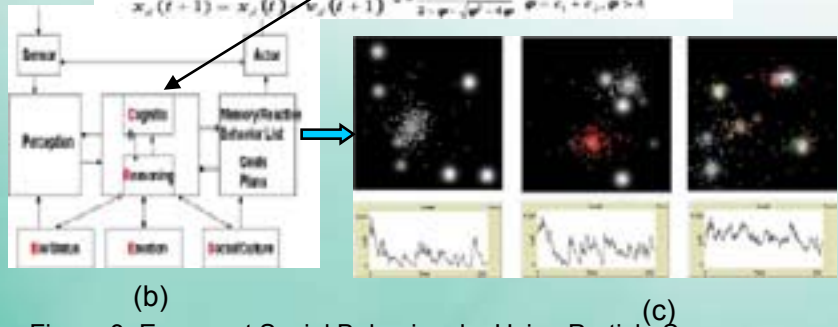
$x_{ij}(t+1) = x_{ij}(t) + v_{ij}(t+1)$ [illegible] $\frac{}{2-\varphi-\sqrt{\varphi^2-4\varphi}}$, $\varphi = c_1 + c_2, \varphi > 4$

Sensor

Actor

Perception

Cognitio

Reasoning

Memory/Reaction Behavior List

Goals Plans

BioStatus

Emotion

Social/Culture

(b)

(c)

Figure 3. Emergent Social Behavior by Using Particle S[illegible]